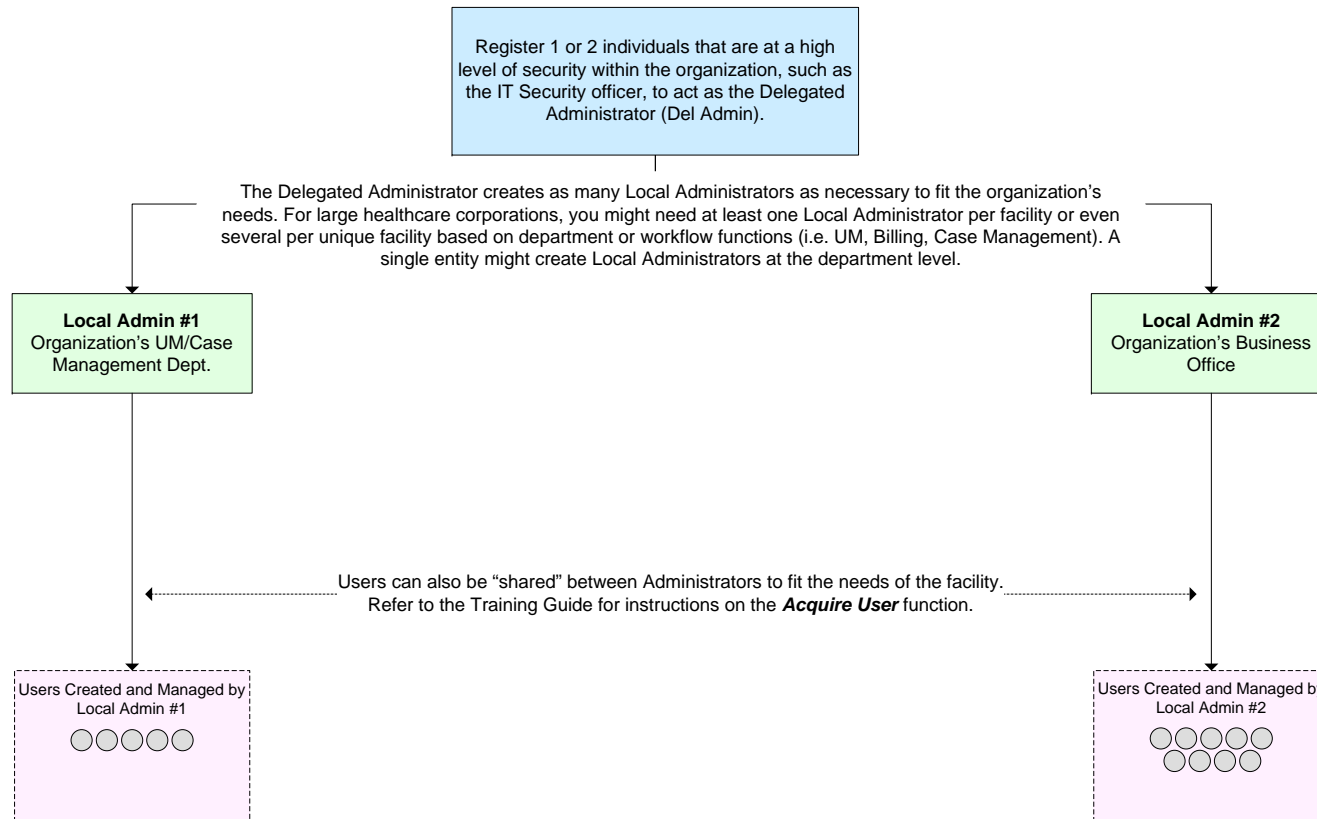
Register 1 or 2 individuals that are at a high level of security within the organization, such as the IT Security officer, to act as the Delegated Administrator (Del Admin).

The Delegated Administrator creates as many Local Administrators as necessary to fit the organization's needs. For large healthcare corporations, you might need at least one Local Administrator per facility or even several per unique facility based on department or workflow functions (i.e. UM, Billing, Case Management). A single entity might create Local Administrators at the department level.

**Local Admin #1**
Organization's UM/Case Management Dept.

**Local Admin #2**
Organization's Business Office

Users can also be "shared" between Administrators to fit the needs of the facility. Refer to the Training Guide for instructions on the ***Acquire User*** function.

Users Created and Managed by Local Admin #1

Users Created and Managed b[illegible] Local Admin #2